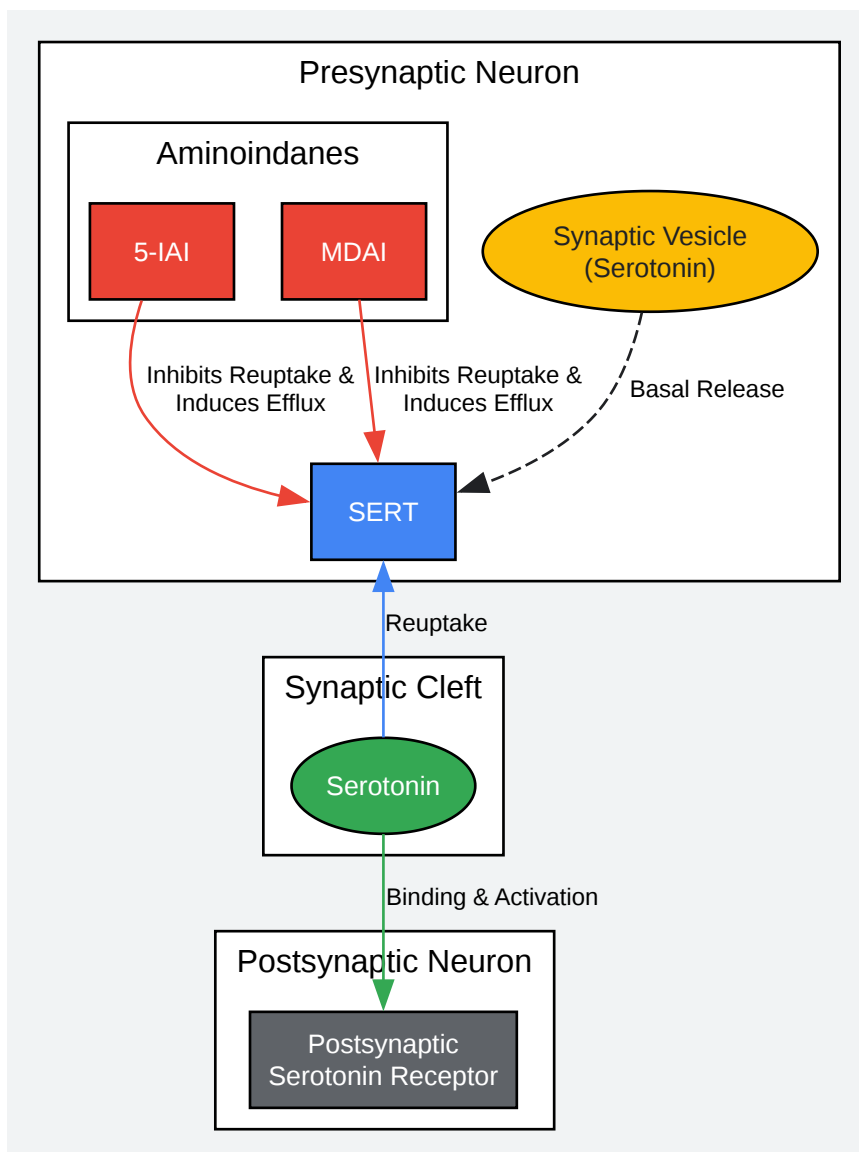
Presynaptic Neuron

Aminoindanes

5-IAI

MDAI

Synaptic Vesicle (Serotonin)

Inhibits Reuptake & Induces Efflux

Inhibits Reuptake & Induces Efflux

Basal Release

SERT

Reuptake

Synaptic Cleft

Serotonin

Binding & Activation

Postsynaptic Neuron

Postsynaptic Serotonin Receptor